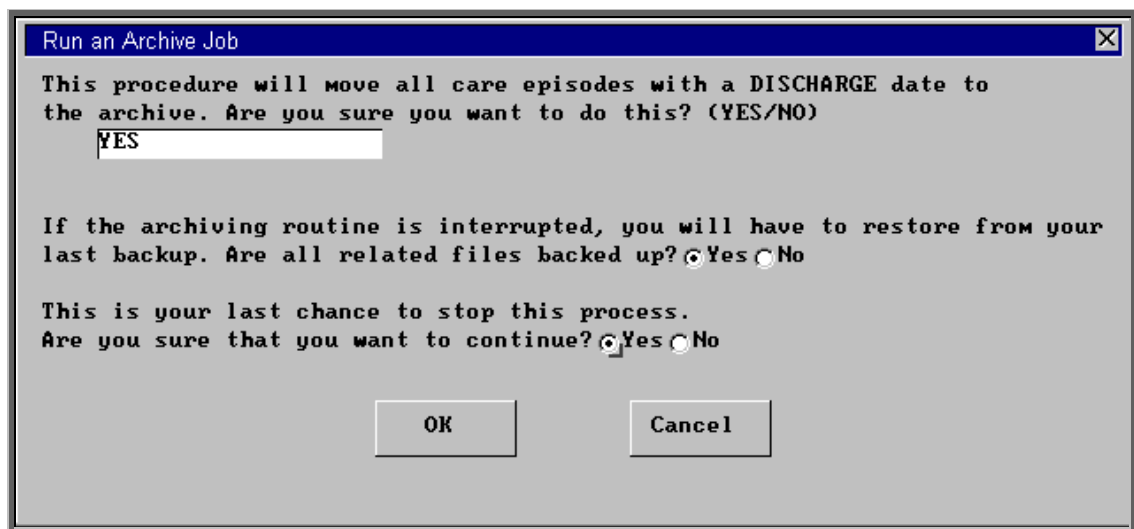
Run an Archive Job

This procedure will move all care episodes with a DISCHARGE date to the archive. Are you sure you want to do this? (YES/NO)

YES

If the archiving routine is interrupted, you will have to restore from your last backup. Are all related files backed up? Yes No

This is your last chance to stop this process.
Are you sure that you want to continue? Yes No

OK

Cancel